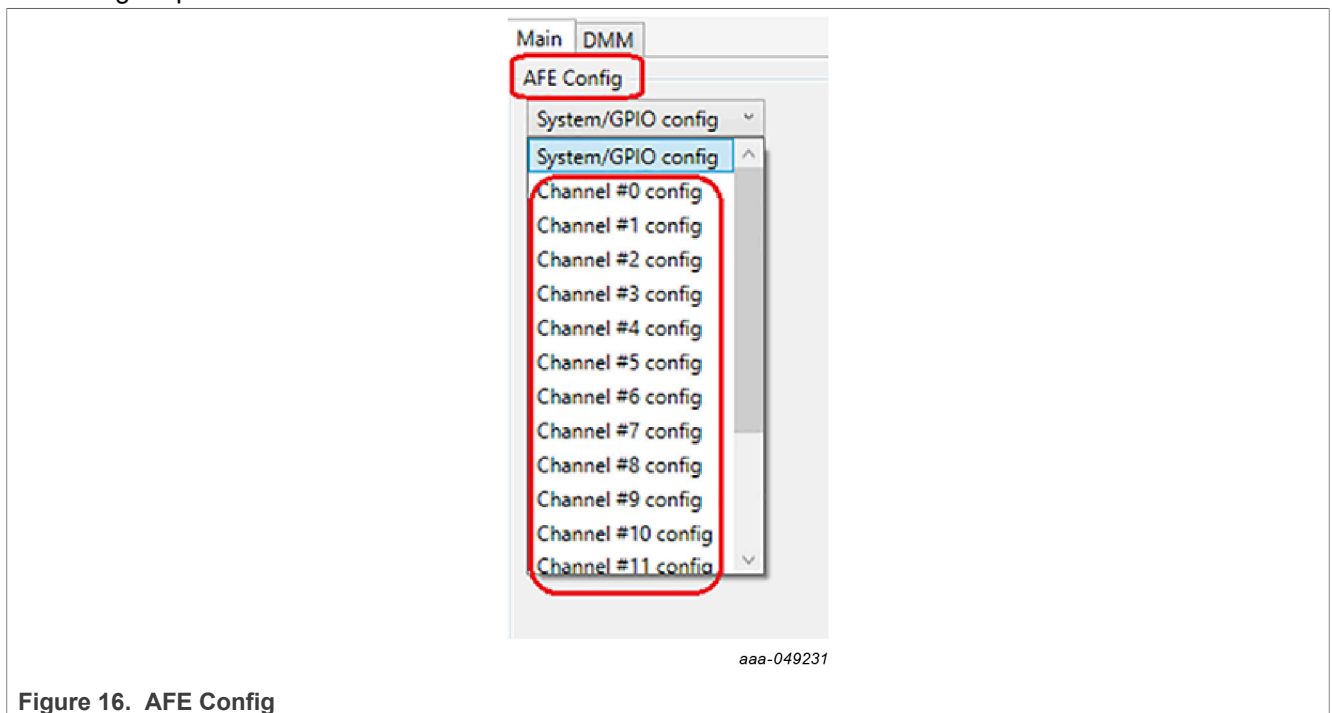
Main DMM

AFE Config

System/GPIO config

System/GPIO config
Channel #0 config
Channel #1 config
Channel #2 config
Channel #3 config
Channel #4 config
Channel #5 config
Channel #6 config
Channel #7 config
Channel #8 config
Channel #9 config
Channel #10 config
Channel #11 config

aaa-049231

Figure 16. AFE Config